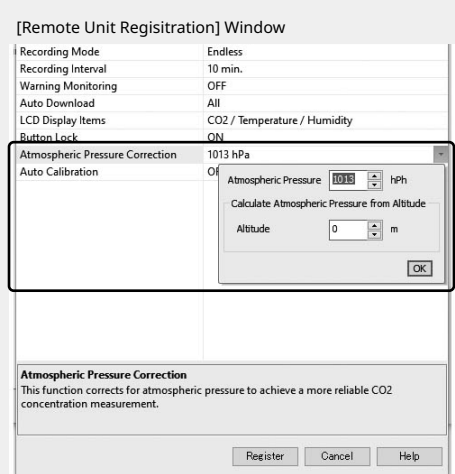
[Remote Unit Regisitration] Window

| | |
|---|---|
| Recording Mode | Endless |
| Recording Interval | 10 min. |
| Warning Monitoring | OFF |
| Auto Download | All |
| LCD Display Items | CO2 / Temperature / Humidity |
| Button Lock | ON |
| Atmospheric Pressure Correction | 1013 hPa |
| Auto Calibration | Of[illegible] |

Atmospheric Pressure 1013 hPh

Calculate Atmospheric Pressure from Altitude

Altitude 0 m

OK

Atmospheric Pressure Correction
This function corrects for atmospheric pressure to achieve a more reliable CO2 concentration measurement.

Register Cancel Help